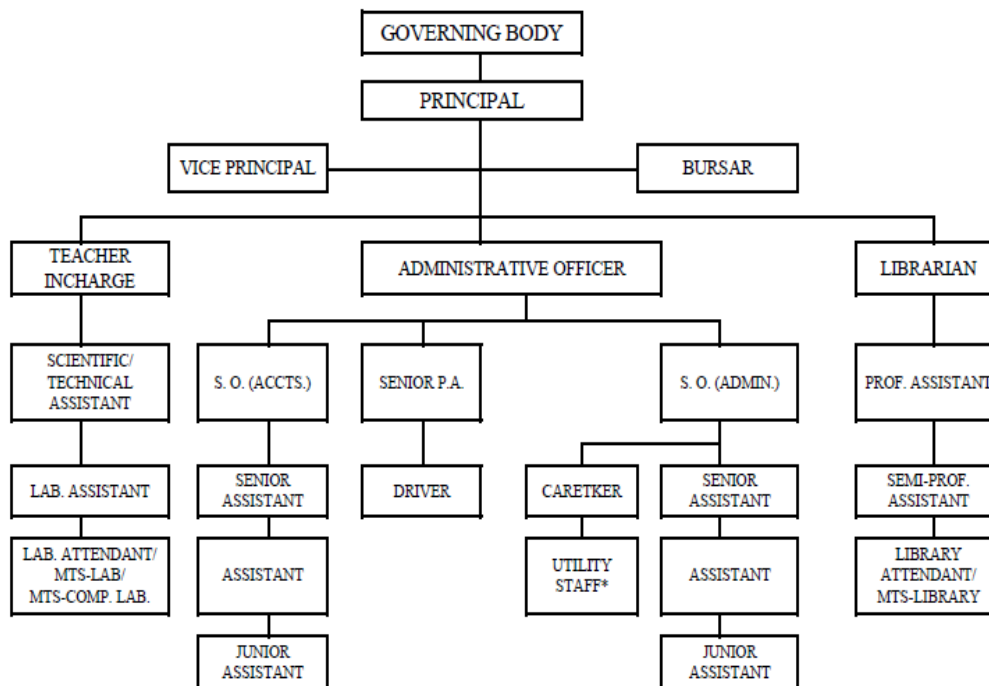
GOVERNING BODY

PRINCIPAL

VICE PRINCIPAL

BURSAR

TEACHER INCHARGE

ADMINISTRATIVE OFFICER

LIBRARIAN

SCIENTIFIC/ TECHNICAL ASSISTANT

LAB. ASSISTANT

LAB. ATTENDANT/ MTS-LAB/ MTS-COMP. LAB.

S. O. (ACCTS.)

SENIOR ASSISTANT

ASSISTANT

JUNIOR ASSISTANT

SENIOR P.A.

DRIVER

S. O. (ADMIN.)

CARETKER

UTILITY STAFF*

SENIOR ASSISTANT

ASSISTANT

JUNIOR ASSISTANT

PROF. ASSISTANT

SEMI-PROF. ASSISTANT

LIBRARY ATTENDANT/ MTS-LIBRARY